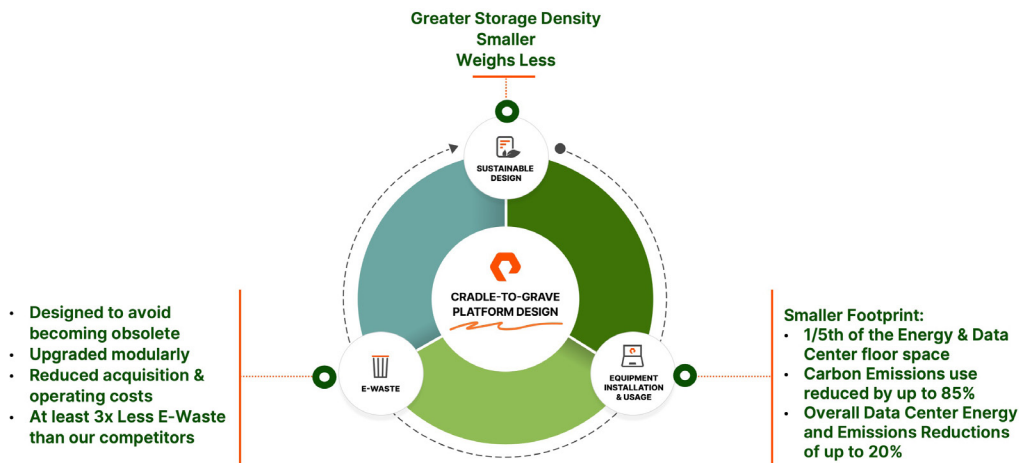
Greater Storage Density
Smaller
Weighs Less

SUSTAINABLE DESIGN

CRADLE-TO-GRAVE PLATFORM DESIGN

E-WASTE

EQUIPMENT INSTALLATION & USAGE

• Designed to avoid becoming obsolete
• Upgraded modularly
• Reduced acquisition & operating costs
• At least 3x Less E-Waste than our competitors

Smaller Footprint:
• 1/5th of the Energy & Data Center floor space
• Carbon Emissions use reduced by up to 85%
• Overall Data Center Energy and Emissions Reductions of up to 20%